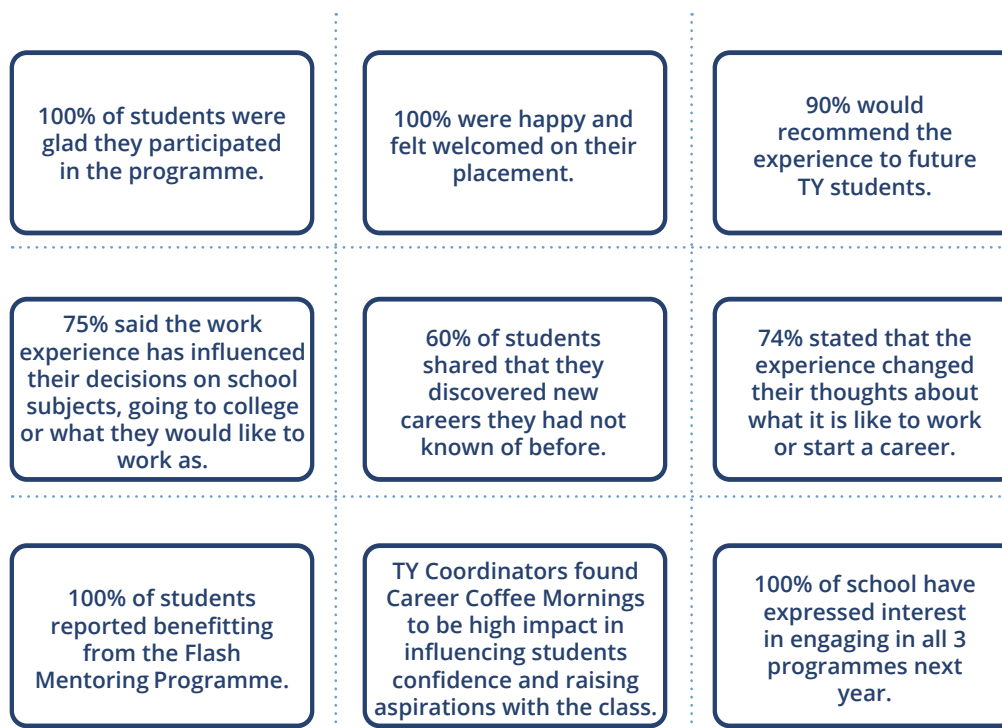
100% of students were glad they participated in the programme.

100% were happy and felt welcomed on their placement.

90% would recommend the experience to future TY students.

75% said the work experience has influenced their decisions on school subjects, going to college or what they would like to work as.

60% of students shared that they discovered new careers they had not known of before.

74% stated that the experience changed their thoughts about what it is like to work or start a career.

100% of students reported benefitting from the Flash Mentoring Programme.

TY Coordinators found Career Coffee Mornings to be high impact in influencing students confidence and raising aspirations with the class.

100% of school have expressed interest in engaging in all 3 programmes next year.